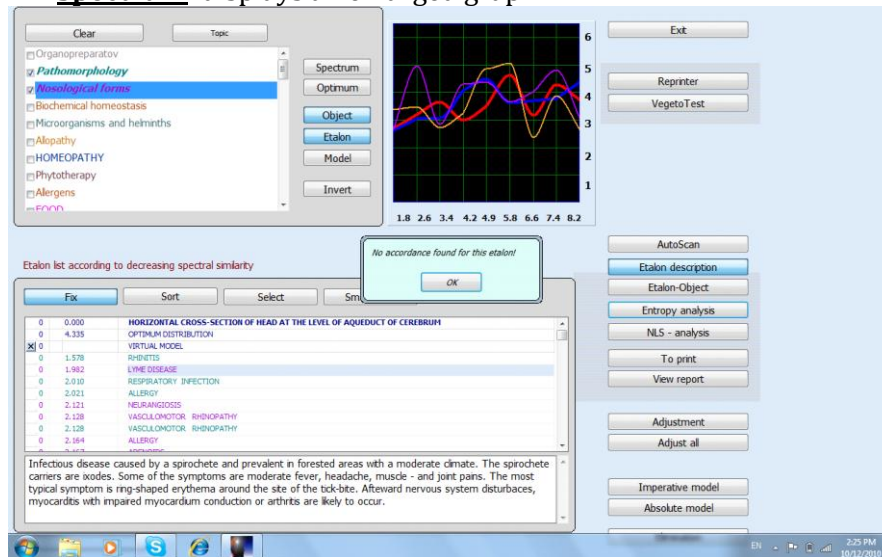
Clear
Topic
Organopreparatov
Pathomorphology
Nosological forms
Biochemical homeostasis
Microorganisms and helminths
Allopathy
HOMEOPATHY
Phytotherapy
Allergens
FOOD

Spectrum
Optimum
Object
Etalon
Model
Invert

6
5
4
3
2
1
1.8 2.6 3.4 4.2 4.9 5.8 6.6 7.4 8.2

Exit
Reprinter
VegetoTest

No accordance found for this etalon!
OK

Etalon list according to decreasing spectral similarity

Fix
Sort
Select
Sm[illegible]

| | | |
|---|---|---|
| 0 | 0.000 | HORIZONTAL CROSS-SECTION OF HEAD AT THE LEVEL OF AQUEDUCT OF CEREBRUM |
| 0 | 4.335 | OPTIMUM DISTRIBUTION |
| 0 | | VIRTUAL MODEL |
| 0 | 1.578 | RHINITIS |
| 0 | 1.982 | LYME DISEASE |
| 0 | 2.010 | RESPIRATORY INFECTION |
| 0 | 2.021 | ALLERGY |
| 0 | 2.121 | NEURANGIOSIS |
| 0 | 2.128 | VASCULOMOTOR RHINOPATHY |
| 0 | 2.128 | VASCULOMOTOR RHINOPATHY |
| 0 | 2.164 | ALLERGY |

Infectious disease caused by a spirochete and prevalent in forested areas with a moderate climate. The spirochete carriers are ixodes. Some of the symptoms are moderate fever, headache, muscle - and joint pains. The most typical symptom is ring-shaped erythema around the site of the tick-bite. Afteward nervous system disturbaces, myocarditis with impaired myocardium conduction or arthritis are likely to occur.

AutoScan
Etalon description
Etalon-Object
Entropy analysis
NLS - analysis
To print
View report
Adjustment
Adjust all
Imperative model
Absolute model

EN
2:25 PM
10/12/2010